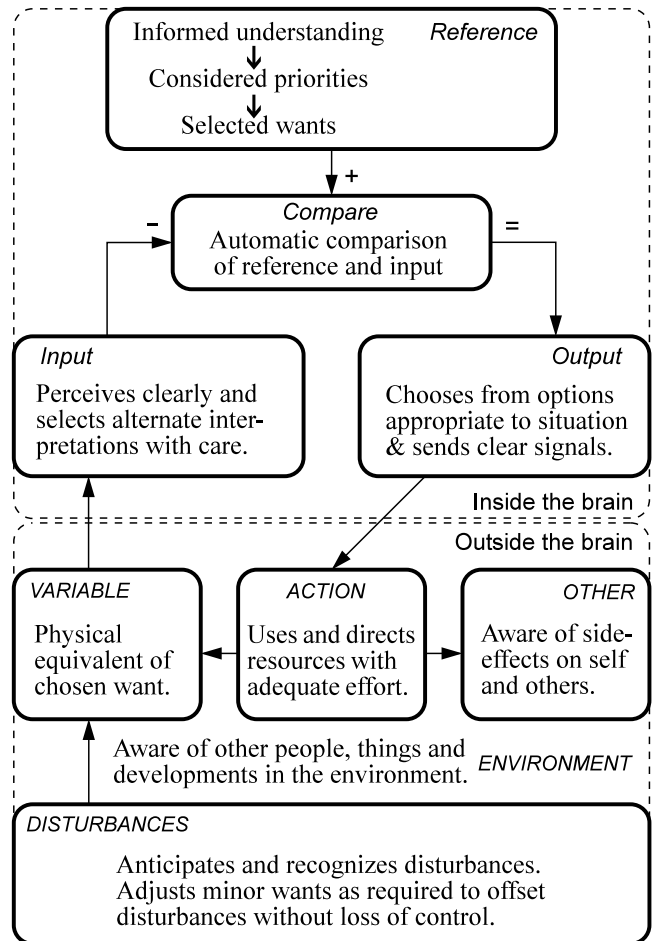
Informed understanding

Reference

Considered priorities

Selected wants

+

Compare

Automatic comparison of reference and input

-

=

Input

Perceives clearly and selects alternate interpretations with care.

Output

Chooses from options appropriate to situation & sends clear signals.

Inside the brain

Outside the brain

VARIABLE

Physical equivalent of chosen want.

ACTION

Uses and directs resources with adequate effort.

OTHER

Aware of side-effects on self and others.

Aware of other people, things and developments in the environment.

ENVIRONMENT

DISTURBANCES

Anticipates and recognizes disturbances. Adjusts minor wants as required to offset disturbances without loss of control.